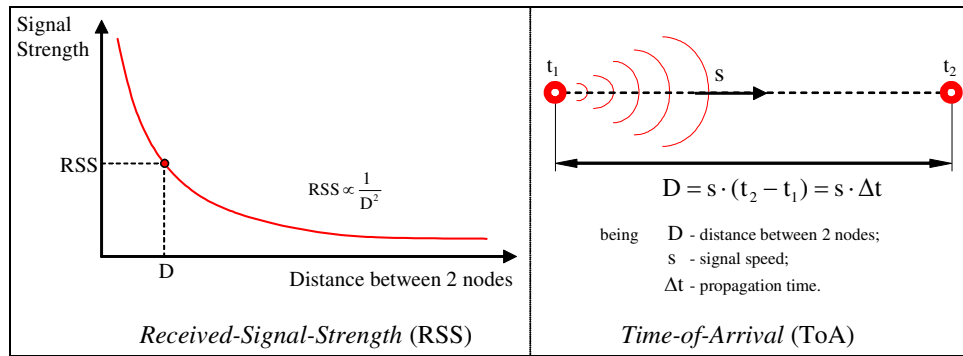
Signal Strength

RSS

$RSS \propto \frac{1}{D^2}$

D

Distance between 2 nodes

*Received-Signal-Strength* (RSS)

$t_1$

s

$t_2$

$D = s \cdot (t_2 - t_1) = s \cdot \Delta t$

being D - distance between 2 nodes;
s - signal speed;
$\Delta t$ - propagation time.

*Time-of-Arrival* (ToA)